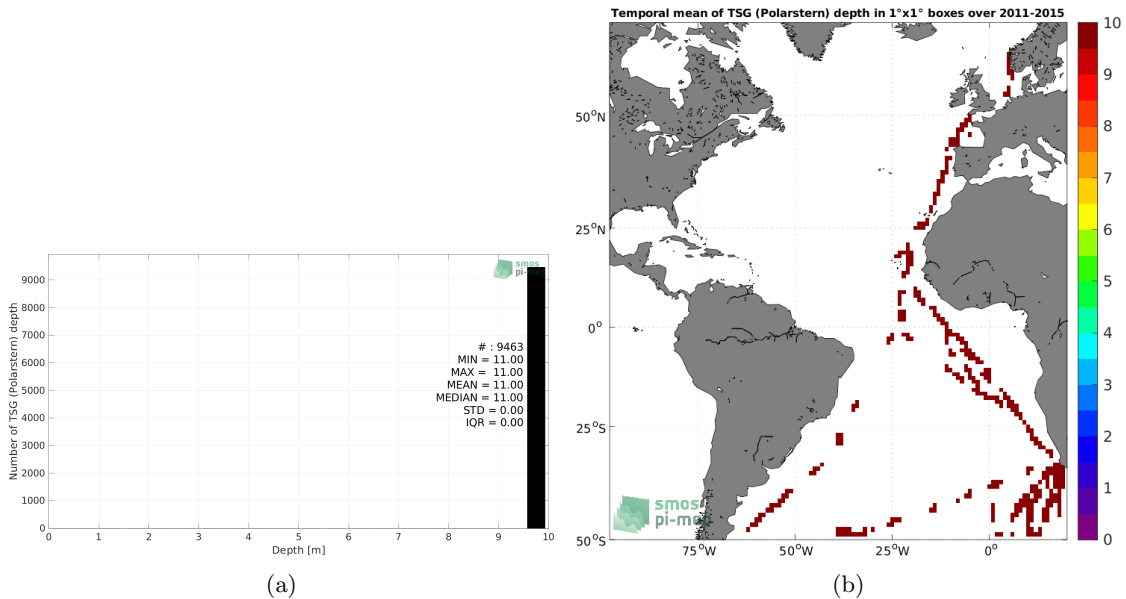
smos
pi-mep

9000
8000
7000
6000
5000
4000
3000
2000
1000
0

Number of TSG (Polarstern) depth

# : 9463
MIN = 11.00
MAX = 11.00
MEAN = 11.00
MEDIAN = 11.00
STD = 0.00
IQR = 0.00

0 1 2 3 4 5 6 7 8 9 10
Depth [m]

(a)

Temporal mean of TSG (Polarstern) depth in 1°x1° boxes over 2011-2015

$50^oN$
$25^oN$
$0^o$
$25^oS$
$50^oS$
$75^oW$ $50^oW$ $25^oW$ $0^o$

smos
pi-mep

10
9
8
7
6
5
4
3
2
1
0

(b)